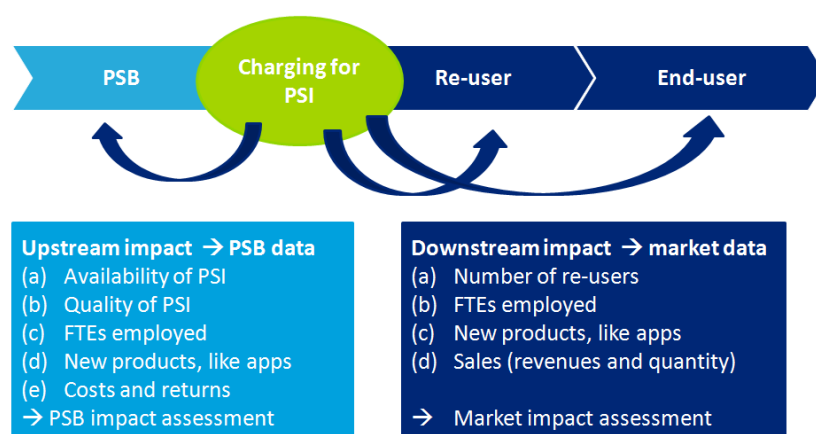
PSB

Charging for PSI

Re-user

End-user

Upstream impact → PSB data
(a) Availability of PSI
(b) Quality of PSI
(c) FTEs employed
(d) New products, like apps
(e) Costs and returns
→ PSB impact assessment

Downstream impact → market data
(a) Number of re-users
(b) FTEs employed
(c) New products, like apps
(d) Sales (revenues and quantity)

→ Market impact assessment